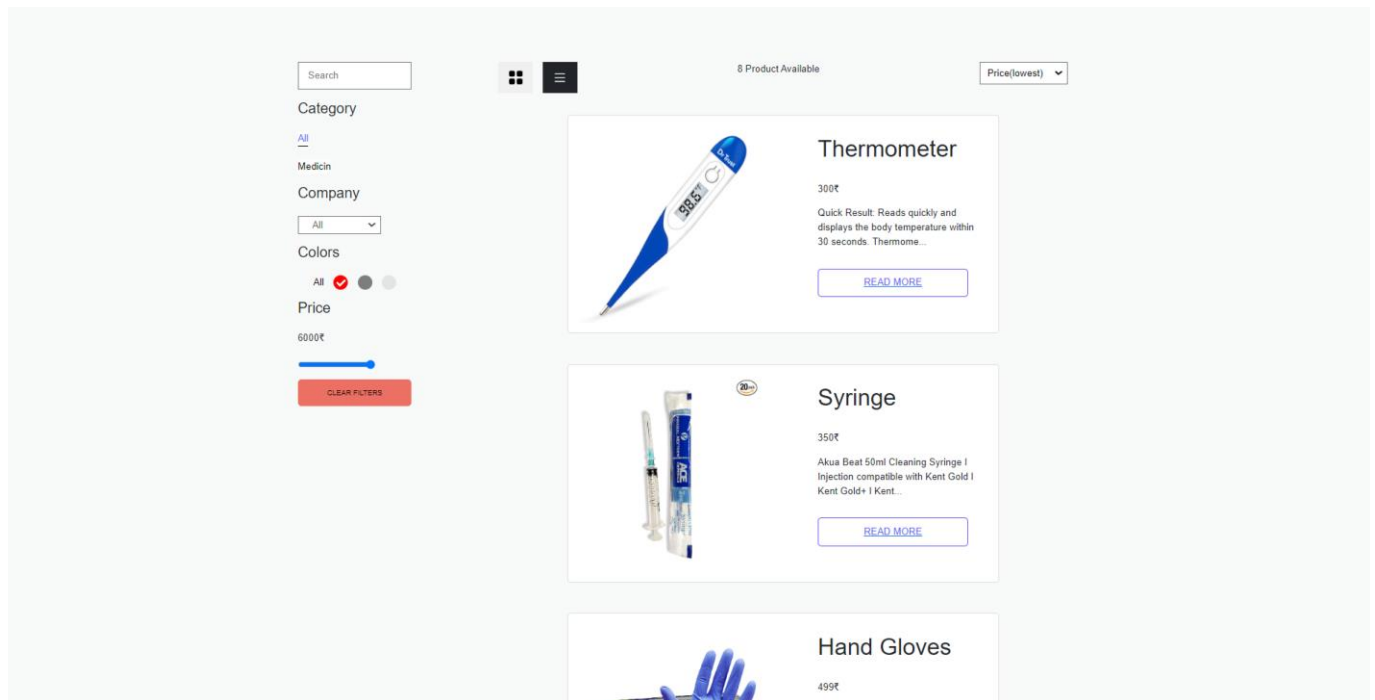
Search

Category

All

Medicin

Company

All

Colors

All

Price

6000₹

CLEAR FILTERS

8 Product Available

Price(lowest)

98.6

Thermometer

300₹

Quick Result: Reads quickly and displays the body temperature within 30 seconds. Thermome...

READ MORE

Syringe

350₹

Akua Beat 50ml Cleaning Syringe I Injection compatible with Kent Gold I Kent Gold+ I Kent...

READ MORE

Hand Gloves

499₹